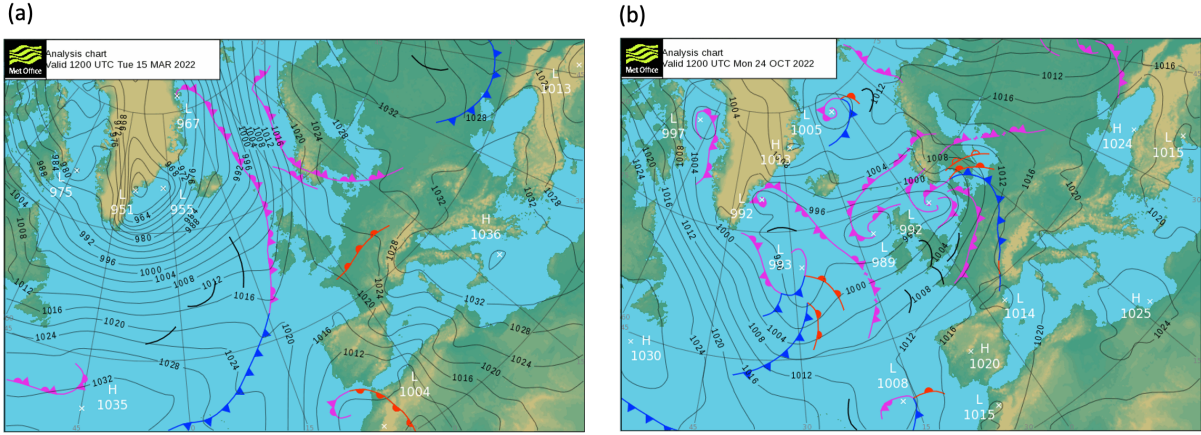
(a)

Met Office
Analysis chart
Valid 1200 UTC Tue 15 MAR 2022

L 1013
L 967
L 975
L 951
L 955
H 1036
L 1004
H 1035

1032
1028
1024
1020
1016
1012
1008
1004
1000
996
992
988
984
980
976

(b)

Met Office
Analysis chart
Valid 1200 UTC Mon 24 OCT 2022

L 997
L 1005
H 1023
H 1024
L 1015
L 992
L 992
L 993
L 989
L 1014
H 1025
H 1030
H 1020
L 1008
L 1015

1016
1012
1008
1004
1000
996
1020
1024